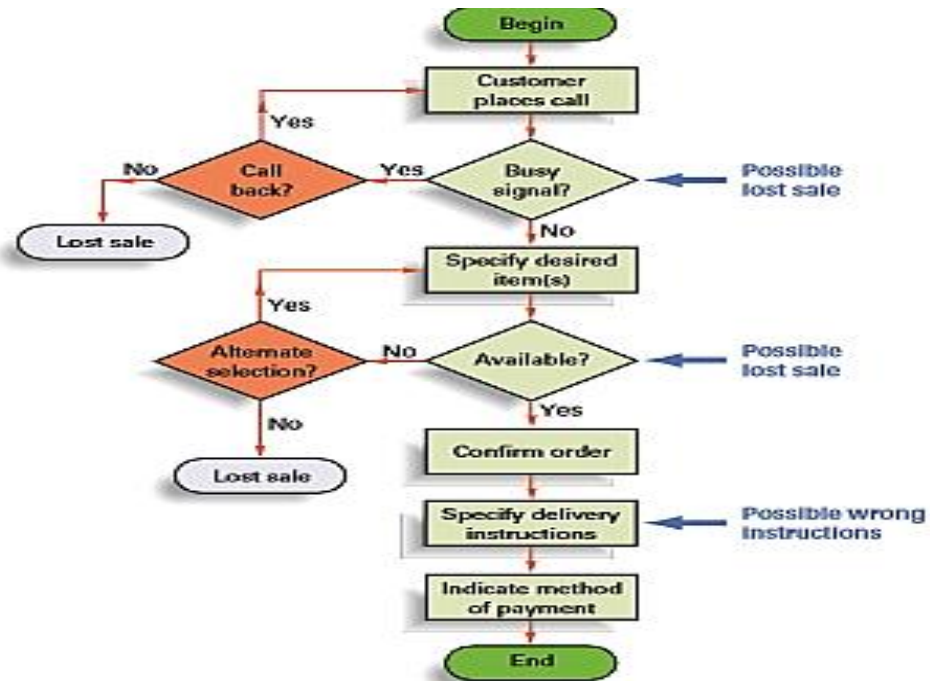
Begin

Customer places call

Yes

No

Call back?

Yes

Busy signal?

Possible lost sale

Lost sale

No

Specify desired item(s)

Yes

Alternate selection?

No

Available?

Possible lost sale

Yes

No

Confirm order

Lost sale

Specify delivery instructions

Possible wrong instructions

Indicate method of payment

End